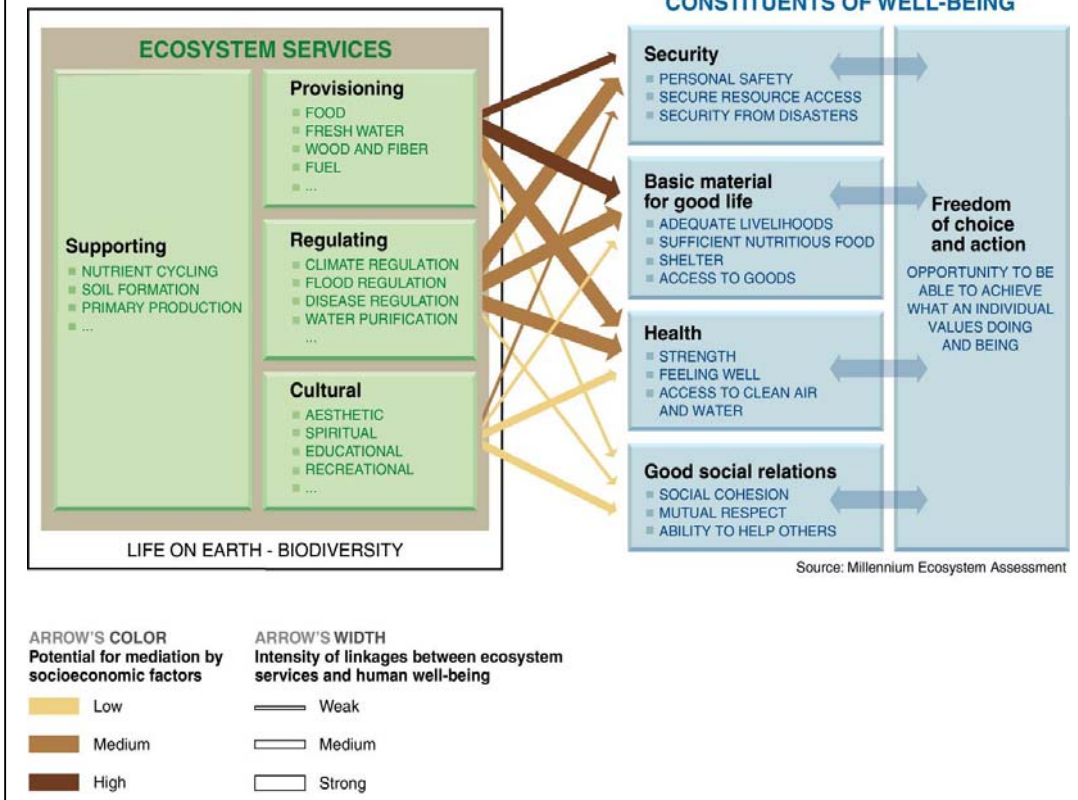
CONSTITUENTS OF WELL-BEING

ECOSYSTEM SERVICES

Supporting
NUTRIENT CYCLING
SOIL FORMATION
PRIMARY PRODUCTION
...

Provisioning
FOOD
FRESH WATER
WOOD AND FIBER
FUEL
...

Regulating
CLIMATE REGULATION
FLOOD REGULATION
DISEASE REGULATION
WATER PURIFICATION
...

Cultural
AESTHETIC
SPIRITUAL
EDUCATIONAL
RECREATIONAL
...

LIFE ON EARTH - BIODIVERSITY

Security
PERSONAL SAFETY
SECURE RESOURCE ACCESS
SECURITY FROM DISASTERS

Basic material for good life
ADEQUATE LIVELIHOODS
SUFFICIENT NUTRITIOUS FOOD
SHELTER
ACCESS TO GOODS

Health
STRENGTH
FEELING WELL
ACCESS TO CLEAN AIR AND WATER

Good social relations
SOCIAL COHESION
MUTUAL RESPECT
ABILITY TO HELP OTHERS

Freedom of choice and action
OPPORTUNITY TO BE ABLE TO ACHIEVE WHAT AN INDIVIDUAL VALUES DOING AND BEING

Source: Millennium Ecosystem Assessment

ARROW'S COLOR
Potential for mediation by socioeconomic factors
Low
Medium
High

ARROW'S WIDTH
Intensity of linkages between ecosystem services and human well-being
Weak
Medium
Strong